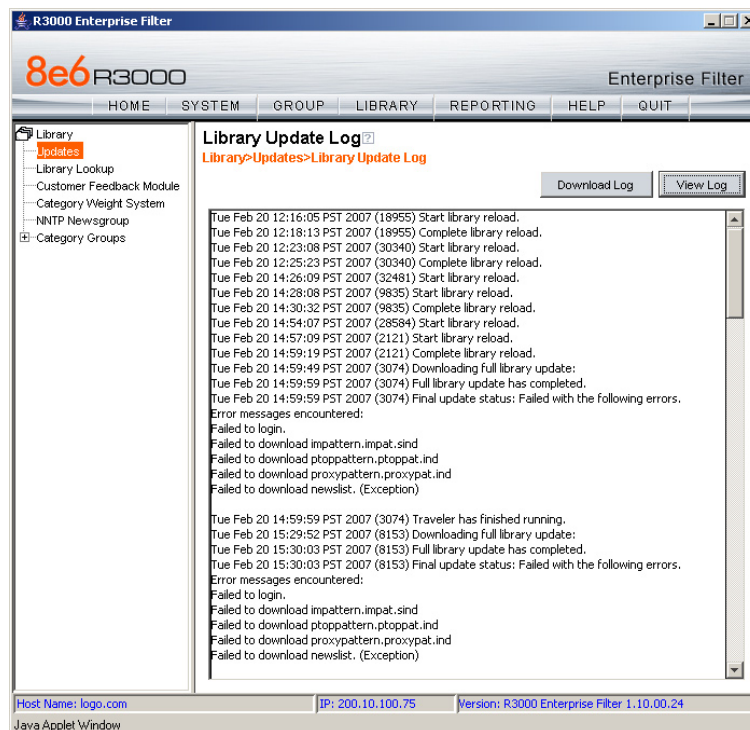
R3000 Enterprise Filter

8e6 R3000

Enterprise Filter

HOME SYSTEM GROUP LIBRARY REPORTING HELP QUIT

Library
Updates
Library Lookup
Customer Feedback Module
Category Weight System
NNTP Newsgroup
Category Groups

Library Update Log
Library>Updates>Library Update Log

Download Log
View Log

Tue Feb 20 12:16:05 PST 2007 (18955) Start library reload.
Tue Feb 20 12:18:13 PST 2007 (18955) Complete library reload.
Tue Feb 20 12:23:08 PST 2007 (30340) Start library reload.
Tue Feb 20 12:25:23 PST 2007 (30340) Complete library reload.
Tue Feb 20 14:26:09 PST 2007 (32481) Start library reload.
Tue Feb 20 14:28:08 PST 2007 (9835) Start library reload.
Tue Feb 20 14:30:32 PST 2007 (9835) Complete library reload.
Tue Feb 20 14:54:07 PST 2007 (28584) Start library reload.
Tue Feb 20 14:57:09 PST 2007 (2121) Start library reload.
Tue Feb 20 14:59:19 PST 2007 (2121) Complete library reload.
Tue Feb 20 14:59:49 PST 2007 (3074) Downloading full library update:
Tue Feb 20 14:59:59 PST 2007 (3074) Full library update has completed.
Tue Feb 20 14:59:59 PST 2007 (3074) Final update status: Failed with the following errors.
Error messages encountered:
Failed to login.
Failed to download impattern.impat.sind
Failed to download ptoppattern.ptoppat.ind
Failed to download proxypattern.proxypat.ind
Failed to download newslist. (Exception)

Tue Feb 20 14:59:59 PST 2007 (3074) Traveler has finished running.
Tue Feb 20 15:29:52 PST 2007 (8153) Downloading full library update:
Tue Feb 20 15:30:03 PST 2007 (8153) Full library update has completed.
Tue Feb 20 15:30:03 PST 2007 (8153) Final update status: Failed with the following errors.
Error messages encountered:
Failed to login.
Failed to download impattern.impat.sind
Failed to download ptoppattern.ptoppat.ind
Failed to download proxypattern.proxypat.ind
Failed to download newslist. (Exception)

Host Name: logo.com
IP: 200.10.100.75
Version: R3000 Enterprise Filter 1.10.00.24
Java Applet Window